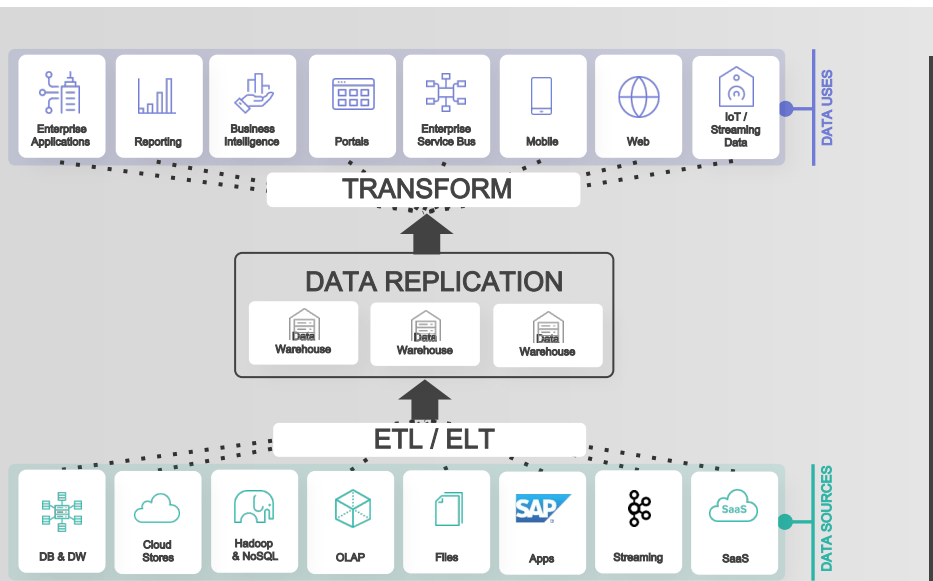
Enterprise Applications

Reporting

Business Intelligence

Portals

Enterprise Service Bus

Mobile

Web

IoT / Streaming Data

DATA USES

TRANSFORM

DATA REPLICATION

Data Warehouse

Data Warehouse

Data Warehouse

ETL / ELT

DB & DW

Cloud Stores

Hadoop & NoSQL

OLAP

Files

SAP

Apps

Streaming

SaaS

SaaS

DATA SOURCES